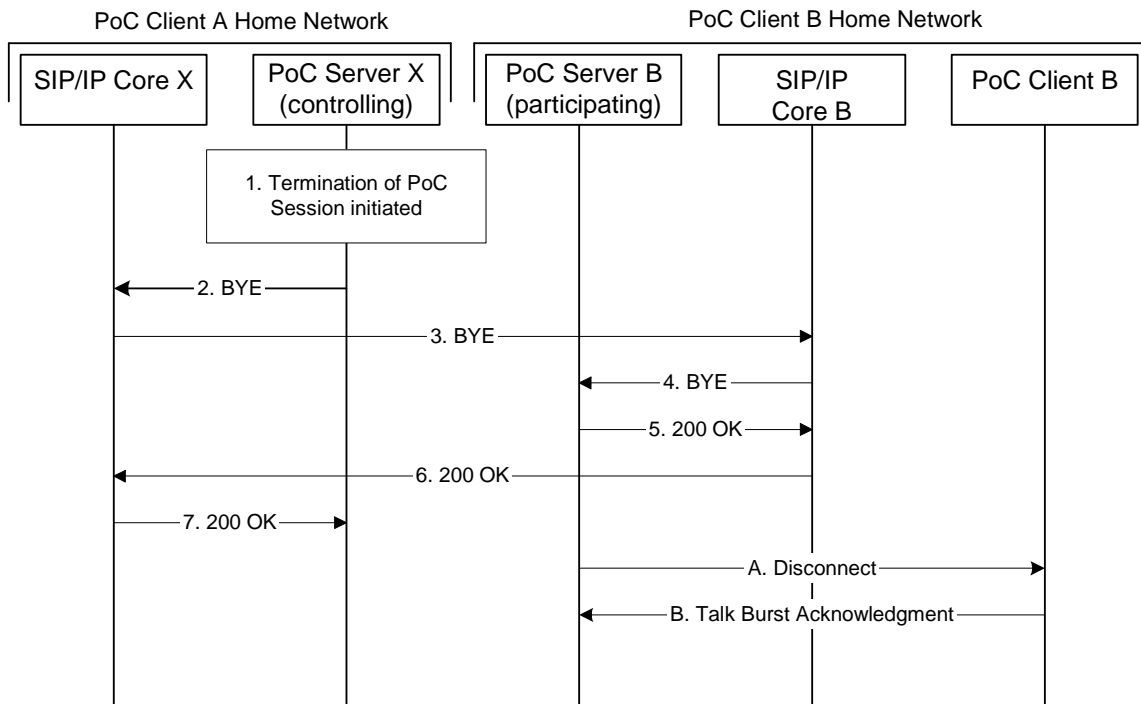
PoC Client A Home Network

PoC Client B Home Network

SIP/IP Core X

PoC Server X (controlling)

PoC Server B (participating)

SIP/IP Core B

PoC Client B

1. Termination of PoC Session initiated

2. BYE

3. BYE

4. BYE

5. 200 OK

6. 200 OK

7. 200 OK

A. Disconnect

B. Talk Burst Acknowledgment